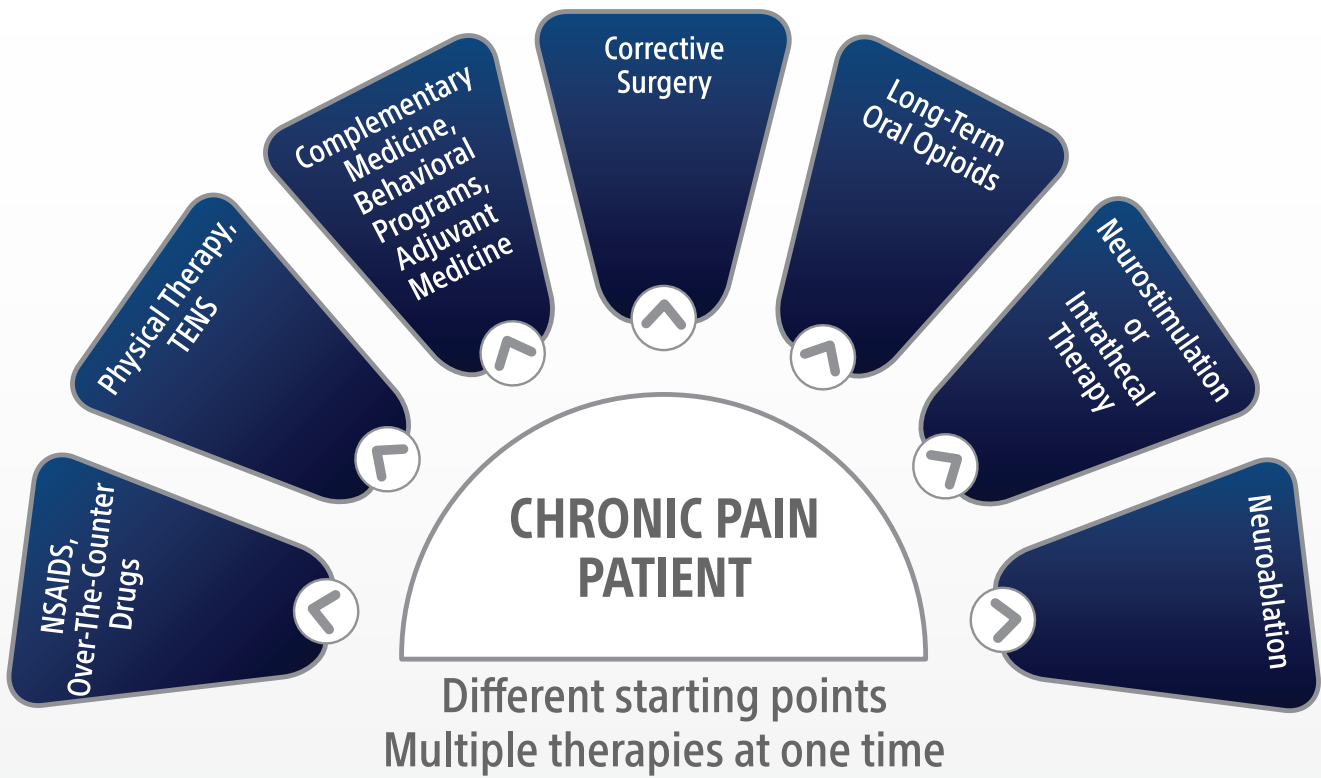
NSAIDS, Over-The-Counter Drugs

Physical Therapy, TENS

Complementary Medicine, Behavioral Programs, Adjuvant Medicine

Corrective Surgery

Long-Term Oral Opioids

Neurostimulation or Intrathecal Therapy

Neuroablation

CHRONIC PAIN PATIENT

Different starting points
Multiple therapies at one time